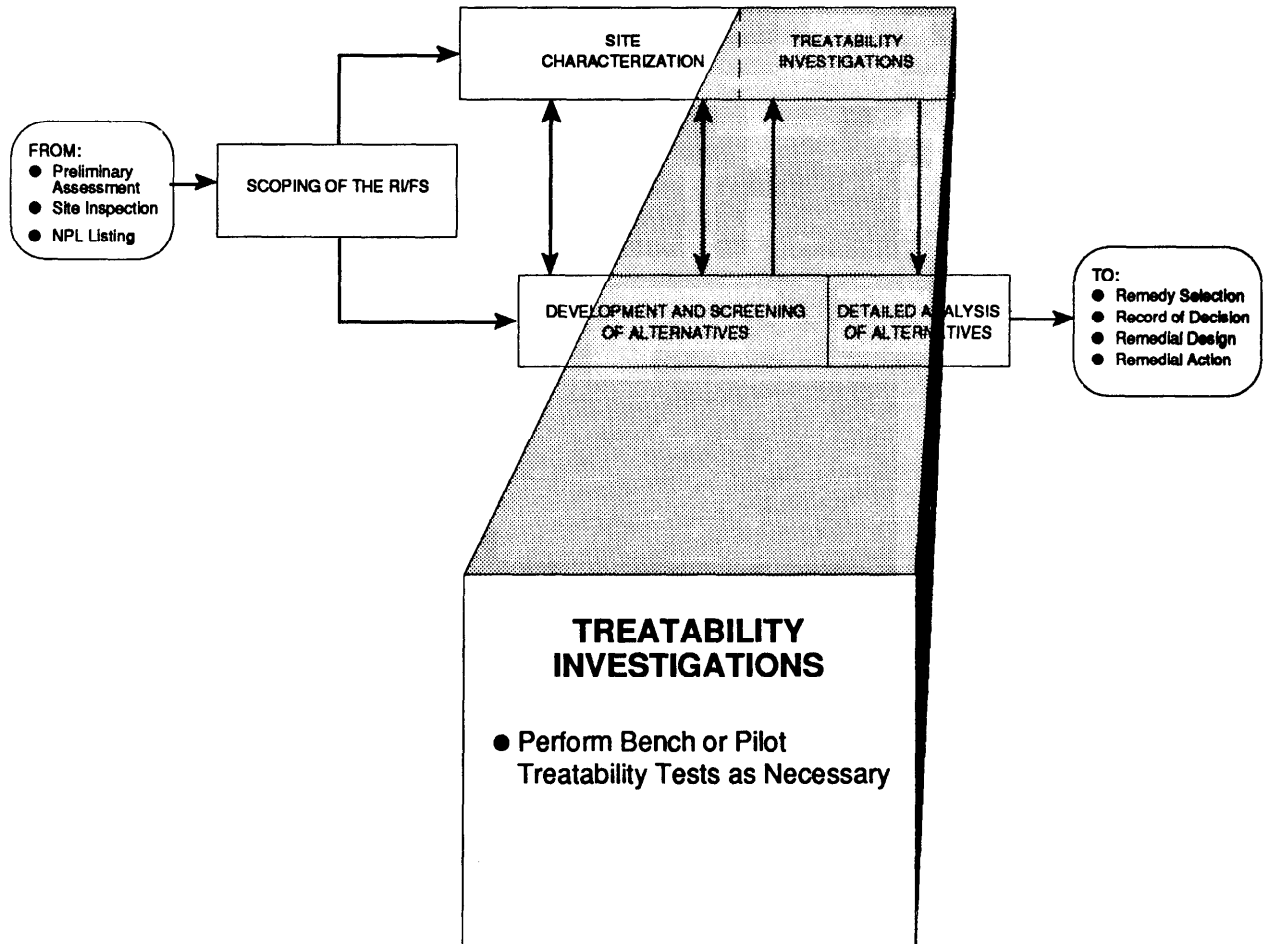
FROM:
● Preliminary Assessment
● Site Inspection
● NPL Listing

SCOPING OF THE RI/FS

SITE CHARACTERIZATION

TREATABILITY INVESTIGATIONS

DEVELOPMENT AND SCREENING OF ALTERNATIVES

DETAILED ANALYSIS OF ALTERNATIVES

TO:
● Remedy Selection
● Record of Decision
● Remedial Design
● Remedial Action

TREATABILITY INVESTIGATIONS

● Perform Bench or Pilot Treatability Tests as Necessary